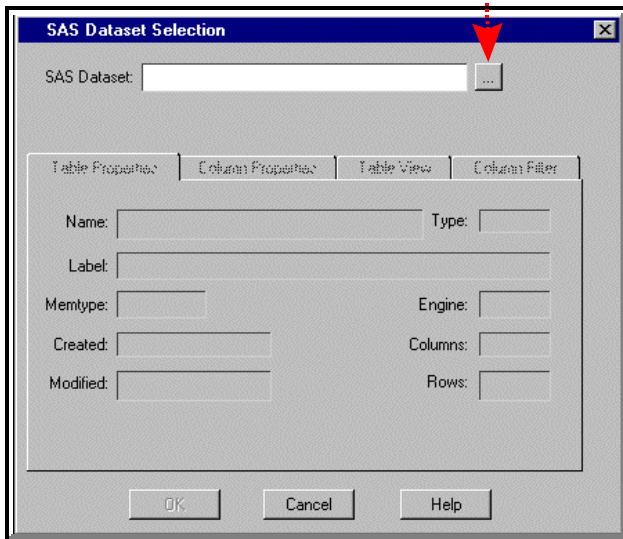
SAS Dataset Selection

SAS Dataset:

...

Table Properties

Column Properties

Table View

Column Filter

Name:

Type:

Label:

Memtype:

Engine:

Created:

Columns:

Modified:

Rows:

OK

Cancel

Help